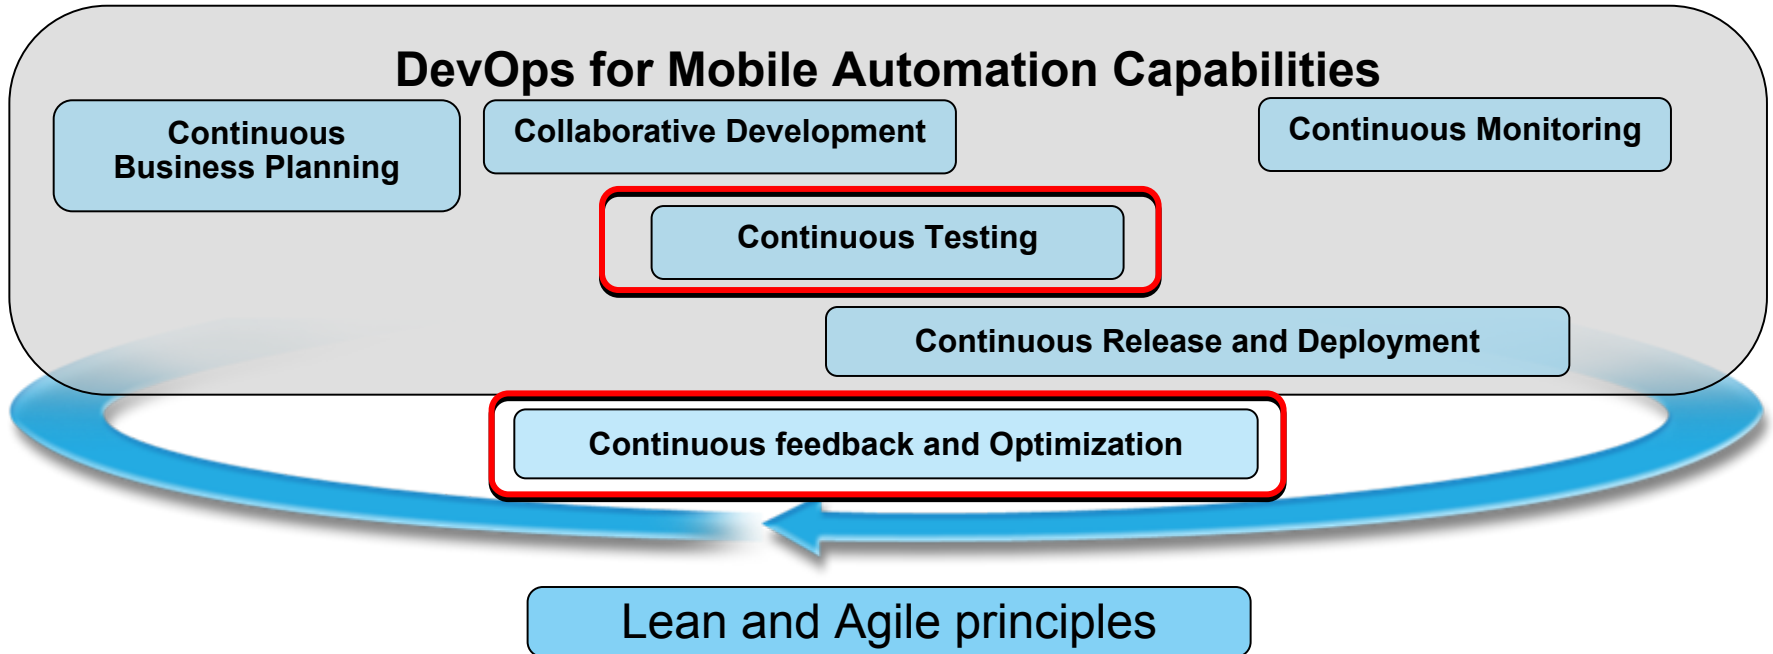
DevOps for Mobile Automation Capabilities

Continuous Business Planning

Collaborative Development

Continuous Monitoring

Continuous Testing

Continuous Release and Deployment

Continuous feedback and Optimization

Lean and Agile principles